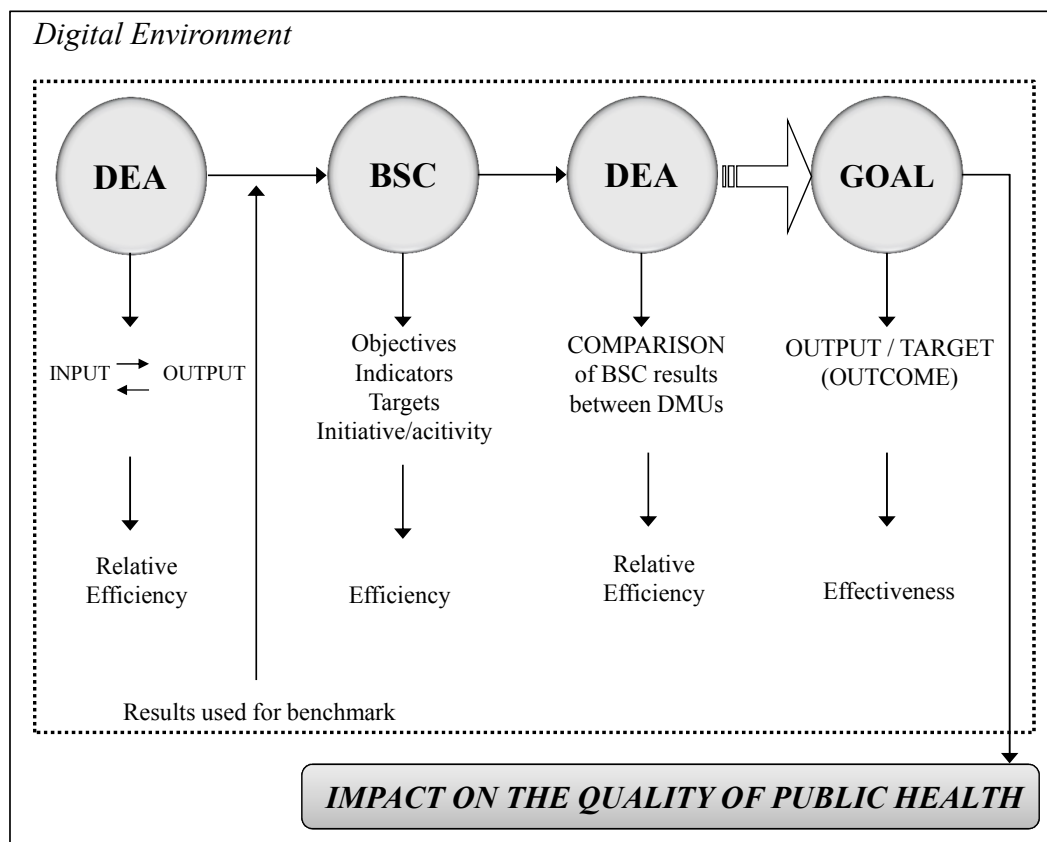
Digital Environment

DEA

BSC

DEA

GOAL

INPUT OUTPUT

Objectives
Indicators
Targets
Initiative/acitivity

COMPARISON
of BSC results
between DMUs

OUTPUT / TARGET
(OUTCOME)

Relative
Efficiency

Efficiency

Relative
Efficiency

Effectiveness

Results used for benchmark

IMPACT ON THE QUALITY OF PUBLIC HEALTH